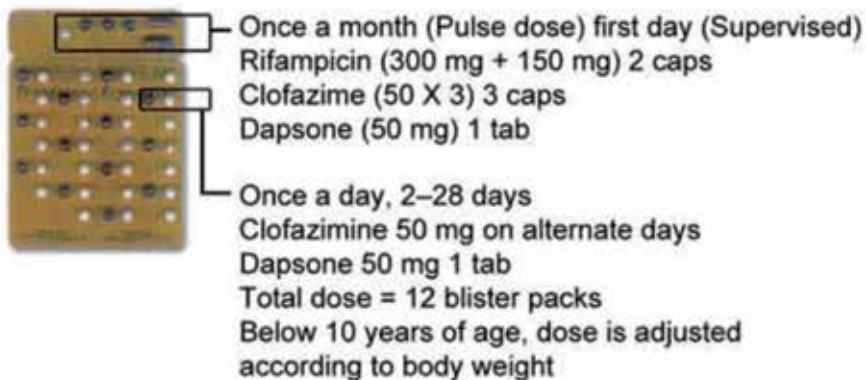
Once a month (Pulse dose) first day (Supervised)
Rifampicin (300 mg + 150 mg) 2 caps
Clofazime (50 X 3) 3 caps
Dapsone (50 mg) 1 tab

Once a day, 2–28 days
Clofazimine 50 mg on alternate days
Dapsone 50 mg 1 tab
Total dose = 12 blister packs
Below 10 years of age, dose is adjusted according to body weight